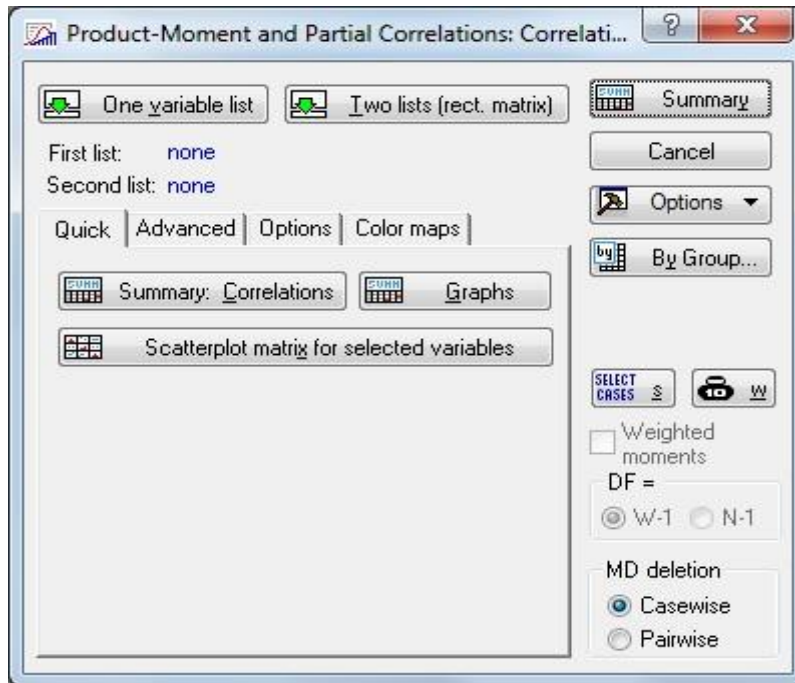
Product-Moment and Partial Correlations: Correlati...

?

X

One variable list

Two lists (rect. matrix)

Summary

First list: none

Second list: none

Cancel

Options

Quick

Advanced

Options

Color maps

By Group...

Summary: Correlations

Graphs

Scatterplot matrix for selected variables

SELECT CASES

S

W

Weighted moments

DF =

W-1

N-1

MD deletion

Casewise

Pairwise